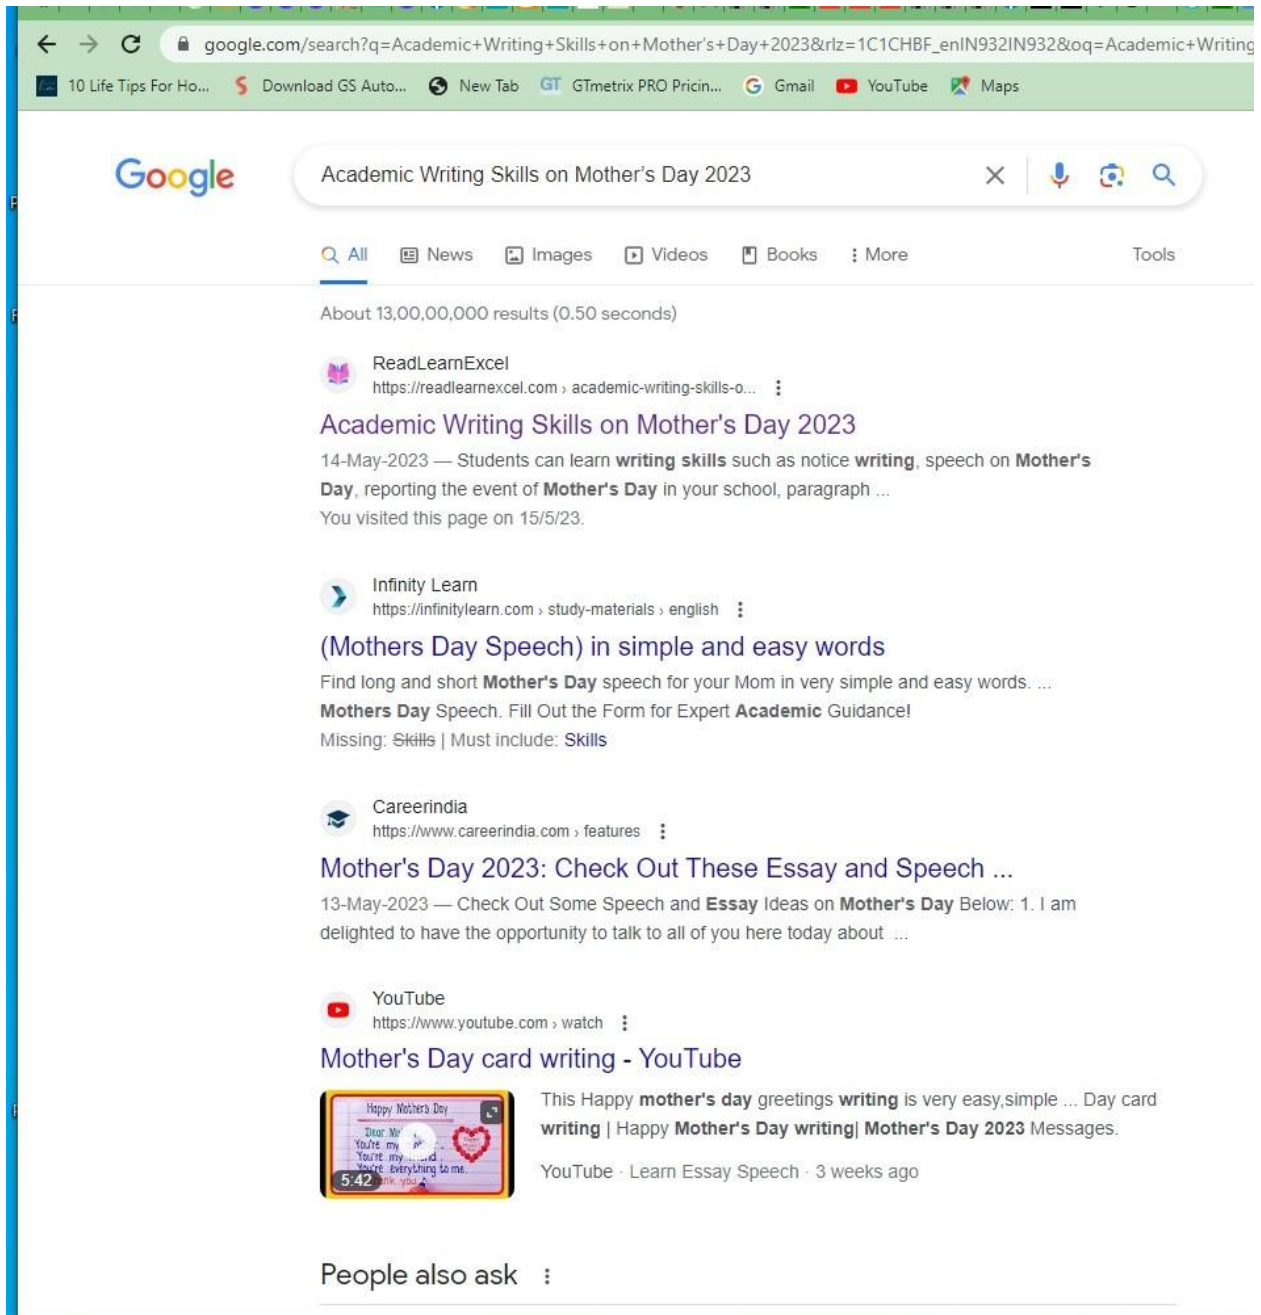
google.com/search?q=Academic+Writing+Skills+on+Mother's+Day+2023&rlz=1C1CHBF_enIN932IN932&oq=Academic+Writing

10 Life Tips For Ho... Download GS Auto... New Tab GTmetrix PRO Pricin... Gmail YouTube Maps

Google

Academic Writing Skills on Mother's Day 2023

All News Images Videos Books More Tools

About 13,00,00,000 results (0.50 seconds)

ReadLearnExcel
https://readlearnexcel.com › academic-writing-skills-o...

Academic Writing Skills on Mother's Day 2023

14-May-2023 — Students can learn writing skills such as notice writing, speech on Mother's Day, reporting the event of Mother's Day in your school, paragraph ...
You visited this page on 15/5/23.

Infinity Learn
https://infinitylearn.com › study-materials › english

(Mothers Day Speech) in simple and easy words

Find long and short Mother's Day speech for your Mom in very simple and easy words. ... Mothers Day Speech. Fill Out the Form for Expert Academic Guidance!
Missing: Skills | Must include: Skills

Careerindia
https://www.careerindia.com › features

Mother's Day 2023: Check Out These Essay and Speech ...

13-May-2023 — Check Out Some Speech and Essay Ideas on Mother's Day Below: 1. I am delighted to have the opportunity to talk to all of you here today about ...

YouTube
https://www.youtube.com › watch

Mother's Day card writing - YouTube

Happy Mother's Day
Dear Mo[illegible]
You're my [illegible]
You're my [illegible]
You're everything to me.
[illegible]nk you
5:42

This Happy mother's day greetings writing is very easy,simple ... Day card writing | Happy Mother's Day writing| Mother's Day 2023 Messages.

YouTube · Learn Essay Speech · 3 weeks ago

People also ask